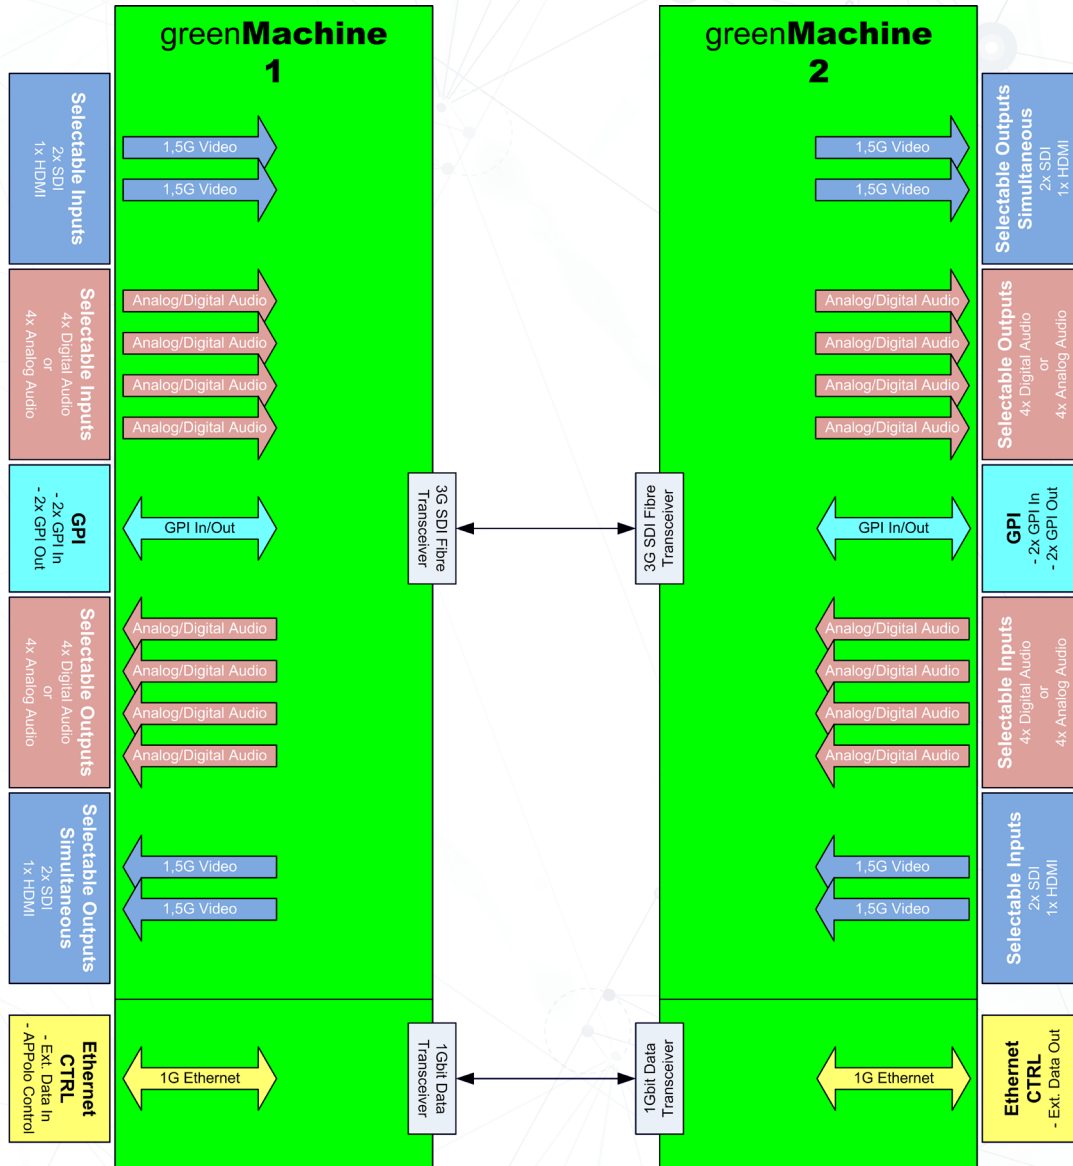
greenMachine 1

greenMachine 2

Selectable Inputs
2x SDI
1x HDMI

1,5G Video
1,5G Video

1,5G Video
1,5G Video

Selectable Outputs Simultaneous
2x SDI
1x HDMI

Selectable Inputs
4x Digital Audio
or
4x Analog Audio

Analog/Digital Audio
Analog/Digital Audio
Analog/Digital Audio
Analog/Digital Audio

Analog/Digital Audio
Analog/Digital Audio
Analog/Digital Audio
Analog/Digital Audio

Selectable Outputs
4x Digital Audio
or
4x Analog Audio

GPI
- 2x GPI In
- 2x GPI Out

GPI In/Out

3G SDI Fibre Transceiver

3G SDI Fibre Transceiver

GPI In/Out

GPI
- 2x GPI In
- 2x GPI Out

Selectable Outputs
4x Digital Audio
or
4x Analog Audio

Analog/Digital Audio
Analog/Digital Audio
Analog/Digital Audio
Analog/Digital Audio

Analog/Digital Audio
Analog/Digital Audio
Analog/Digital Audio
Analog/Digital Audio

Selectable Inputs
4x Digital Audio
or
4x Analog Audio

Selectable Outputs Simultaneous
2x SDI
1x HDMI

1,5G Video
1,5G Video

1,5G Video
1,5G Video

Selectable Inputs
2x SDI
1x HDMI

Ethernet CTRL
- Ext. Data In
- APPolo Control

1G Ethernet

1Gbit Data Transceiver

1Gbit Data Transceiver

1G Ethernet

Ethernet CTRL
- Ext. Data Out